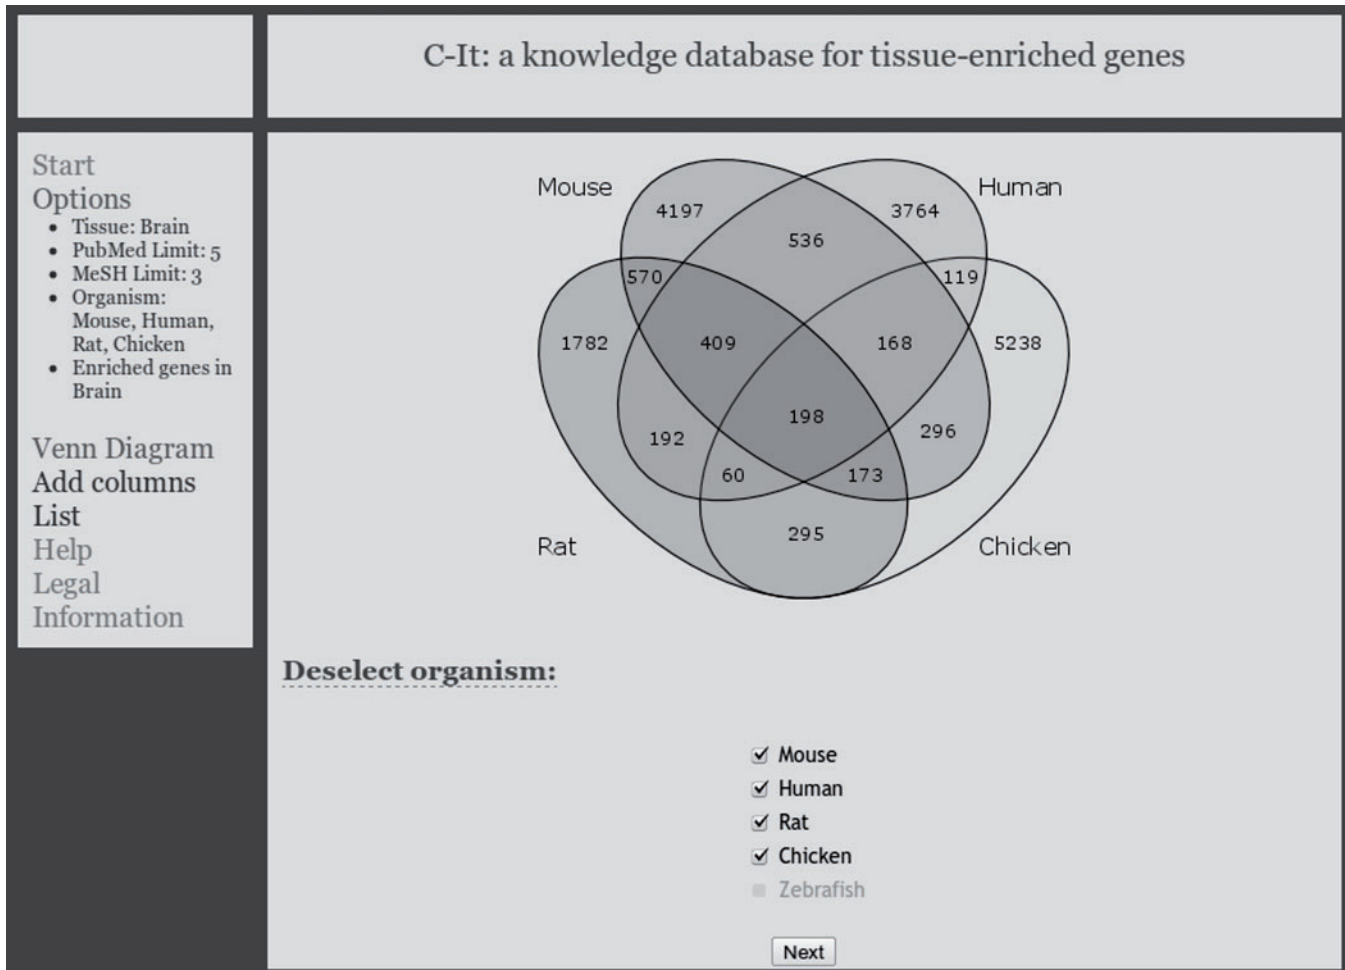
C-It: a knowledge database for tissue-enriched genes

Start
Options
- Tissue: Brain
- PubMed Limit: 5
- MeSH Limit: 3
- Organism: Mouse, Human, Rat, Chicken
- Enriched genes in Brain

Venn Diagram
Add columns
List
Help
Legal
Information

Mouse
Human
Rat
Chicken
4197
3764
536
570
119
1782
409
168
5238
198
192
296
60
173
295

Deselect organism:

Mouse
Human
Rat
Chicken
Zebrafish

Next